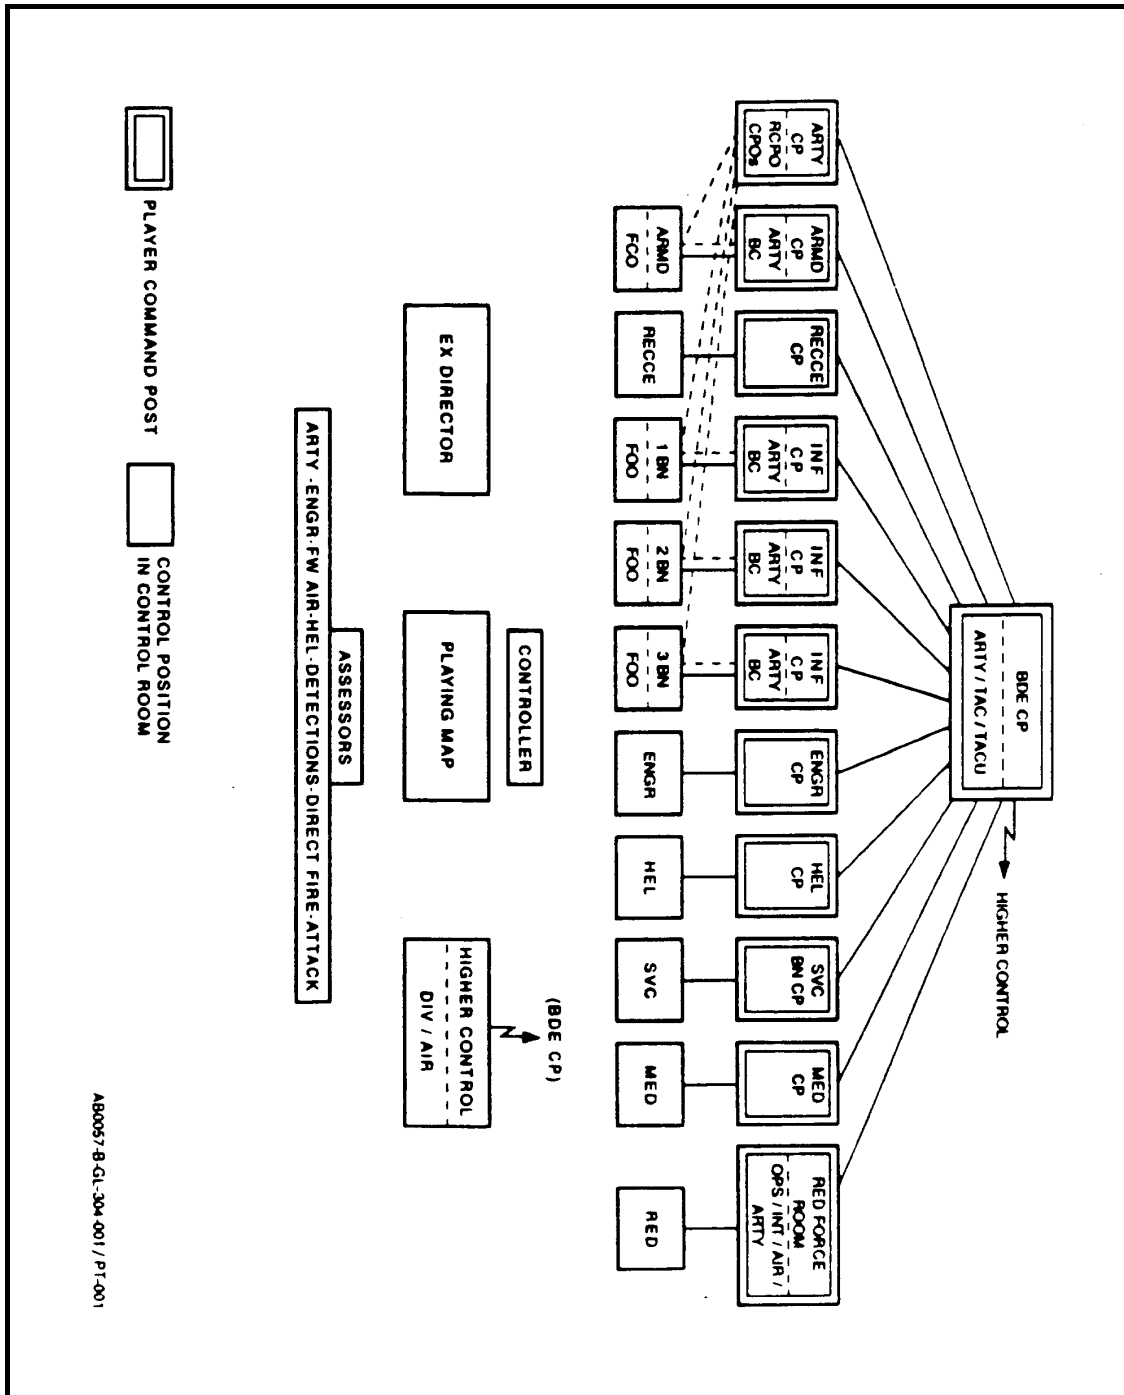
HIGHER CONTROL

BDE CP
ARTY / TAC / TACU

ARTY CP
RCPO
CPOs

ARMD CP
ARTY BC

RECCE CP

INF CP
ARTY BC

INF CP
ARTY BC

INF CP
ARTY BC

ENGR CP

HEL CP

SVC BN CP

MED CP

RED FORCE ROOM
OPS / INT / AIR / ARTY

ARMD
FOO

RECCE

1 BN
FOO

2 BN
FOO

3 BN
FOO

ENGR

HEL

SVC

MED

RED

CONTROLLER

EX DIRECTOR

PLAYING MAP

(BDE CP)

HIGHER CONTROL
DIV / AIR

ASSESSORS

ARTY · ENGR · FW AIR · HEL · DETECTIONS · DIRECT FIRE · ATTACK

PLAYER COMMAND POST

CONTROL POSITION IN CONTROL ROOM

AB0057-B-GL-304-001 / PT-001